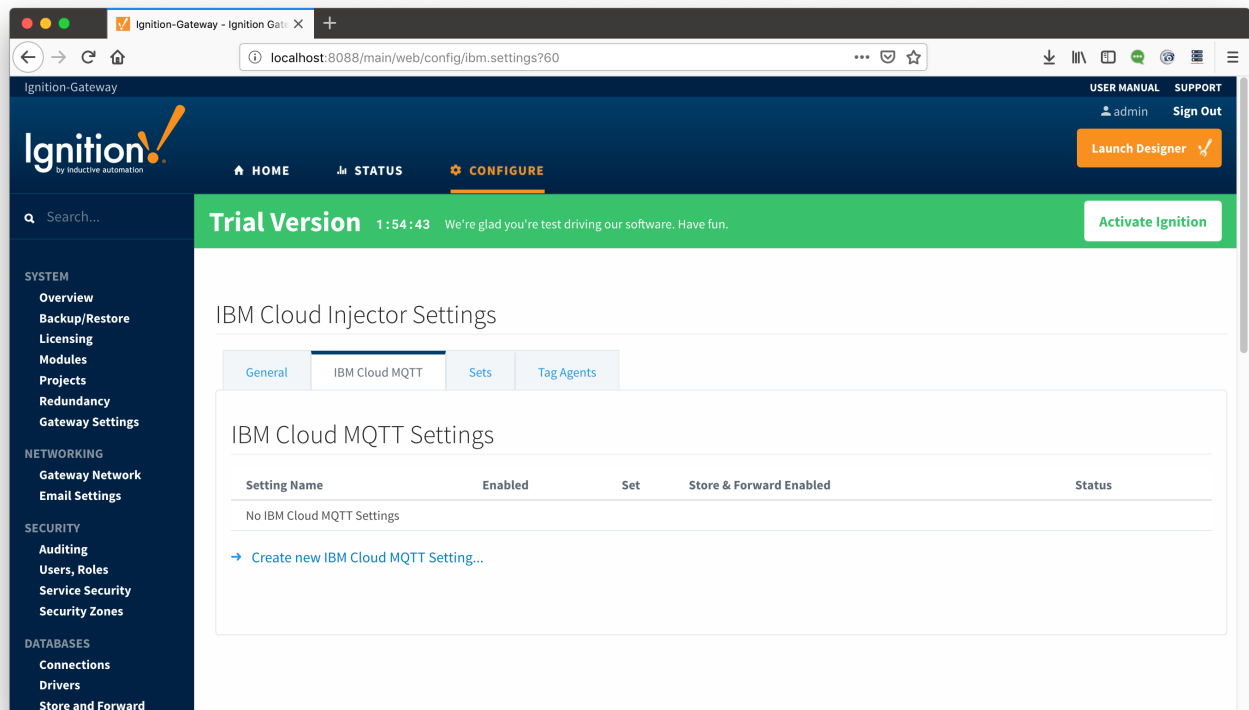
Ignition-Gateway - Ignition Gate

localhost:8088/main/web/config/ibm.settings?60

Ignition-Gateway

USER MANUAL SUPPORT

admin Sign Out

Ignition by inductive automation

HOME STATUS CONFIGURE

Launch Designer

Search...

Trial Version 1:54:43 We're glad you're test driving our software. Have fun.

Activate Ignition

SYSTEM
Overview
Backup/Restore
Licensing
Modules
Projects
Redundancy
Gateway Settings

NETWORKING
Gateway Network
Email Settings

SECURITY
Auditing
Users, Roles
Service Security
Security Zones

DATABASES
Connections
Drivers
Store and Forward

IBM Cloud Injector Settings

General | IBM Cloud MQTT | Sets | Tag Agents

IBM Cloud MQTT Settings

| Setting Name | Enabled | Set | Store & Forward Enabled | Status |
|---|---|---|---|---|
| No IBM Cloud MQTT Settings | | | | |

→ Create new IBM Cloud MQTT Setting...